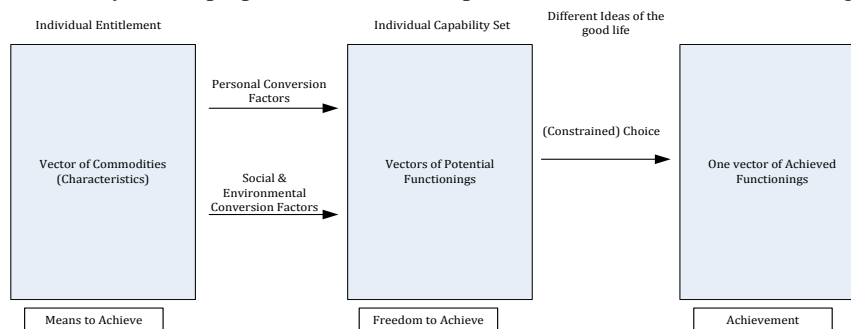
Individual Entitlement

Individual Capability Set

Different Ideas of the good life

Personal Conversion Factors

(Constrained) Choice

Vector of Commodities (Characteristics)

Vectors of Potential Functionings

One vector of Achieved Functionings

Social & Environmental Conversion Factors

Means to Achieve

Freedom to Achieve

Achievement